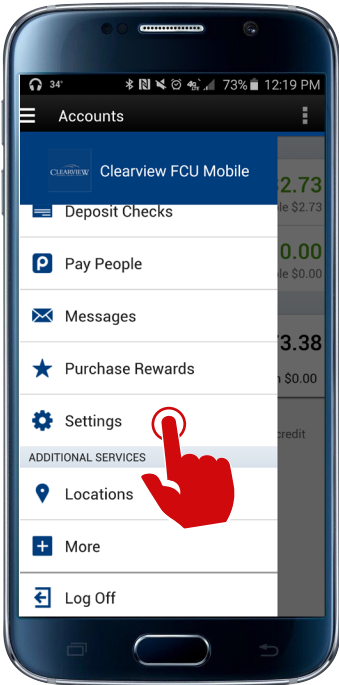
34° 73% 12:19 PM

Accounts

CLEARVIEW Clearview FCU Mobile

Deposit Checks

Pay People

Messages

Purchase Rewards

Settings

ADDITIONAL SERVICES

Locations

More

Log Off

2.73
le $2.73

0.00
le $0.00

73.38
n $0.00

credit